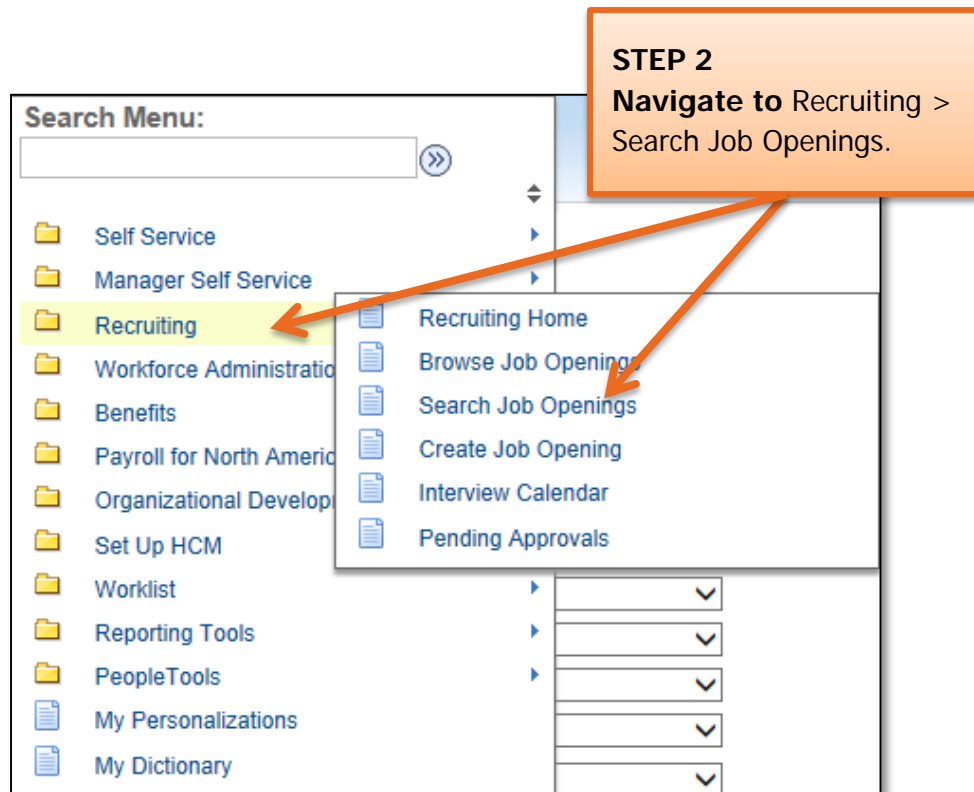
STEP 2
Navigate to Recruiting > Search Job Openings.

Search Menu:

Self Service
Manager Self Service
Recruiting
Workforce Administratio
Benefits
Payroll for North Americ
Organizational Develop
Set Up HCM
Worklist
Reporting Tools
PeopleTools
My Personalizations
My Dictionary

Recruiting Home
Browse Job Openings
Search Job Openings
Create Job Opening
Interview Calendar
Pending Approvals